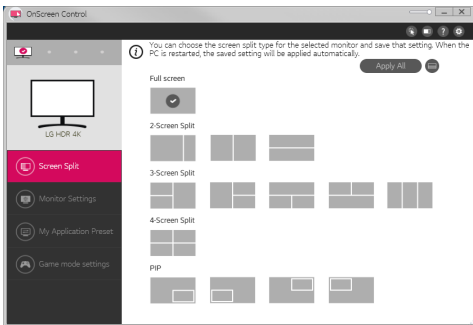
OnScreen Control

You can choose the screen split type for the selected monitor and save that setting. When the PC is restarted, the saved setting will be applied automatically.

Apply All

LG HDR 4K

Screen Split

Monitor Settings

My Application Preset

Game mode settings

Full screen

2-Screen Split

3-Screen Split

4-Screen Split

PIP